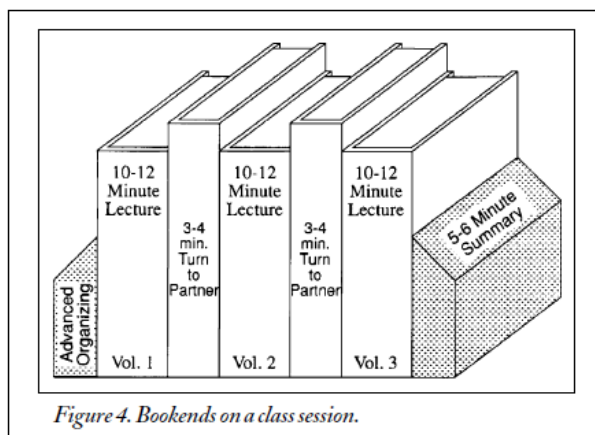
Advanced Organizing

10-12 Minute Lecture

Vol. 1

3-4 min. Turn to Partner

10-12 Minute Lecture

Vol. 2

3-4 min. Turn to Partner

10-12 Minute Lecture

Vol. 3

5-6 Minute Summary

*Figure 4. Bookends on a class session.*